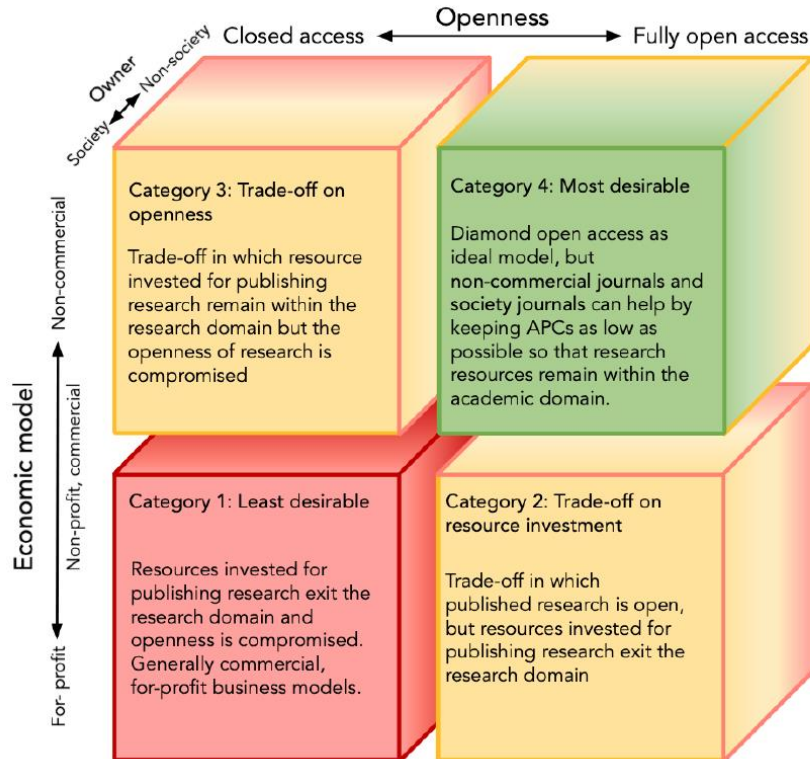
Openness

Closed access

Fully open access

Owner

Society

Non-society

Economic model

Non-commercial

Non-profit, commercial

For- profit

Category 3: Trade-off on openness

Trade-off in which resource invested for publishing research remain within the research domain but the openness of research is compromised

Category 4: Most desirable

Diamond open access as ideal model, but non-commercial journals and society journals can help by keeping APCs as low as possible so that research resources remain within the academic domain.

Category 1: Least desirable

Resources invested for publishing research exit the research domain and openness is compromised. Generally commercial, for-profit business models.

Category 2: Trade-off on resource investment

Trade-off in which published research is open, but resources invested for publishing research exit the research domain